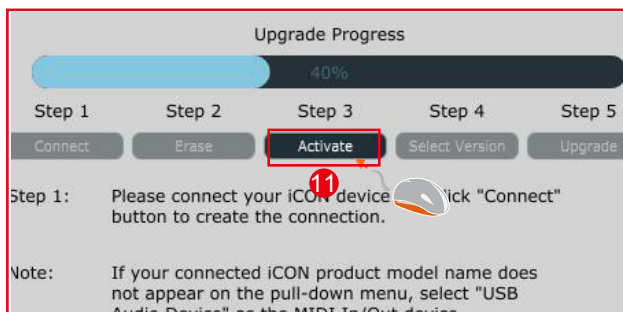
Upgrade Progress

40%

Step 1 Step 2 Step 3 Step 4 Step 5

Connect Erase Activate Select Version Upgrade

11

Step 1: Please connect your iCON device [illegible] click "Connect" button to create the connection.

Note: If your connected iCON product model name does not appear on the pull-down menu, select "USB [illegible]